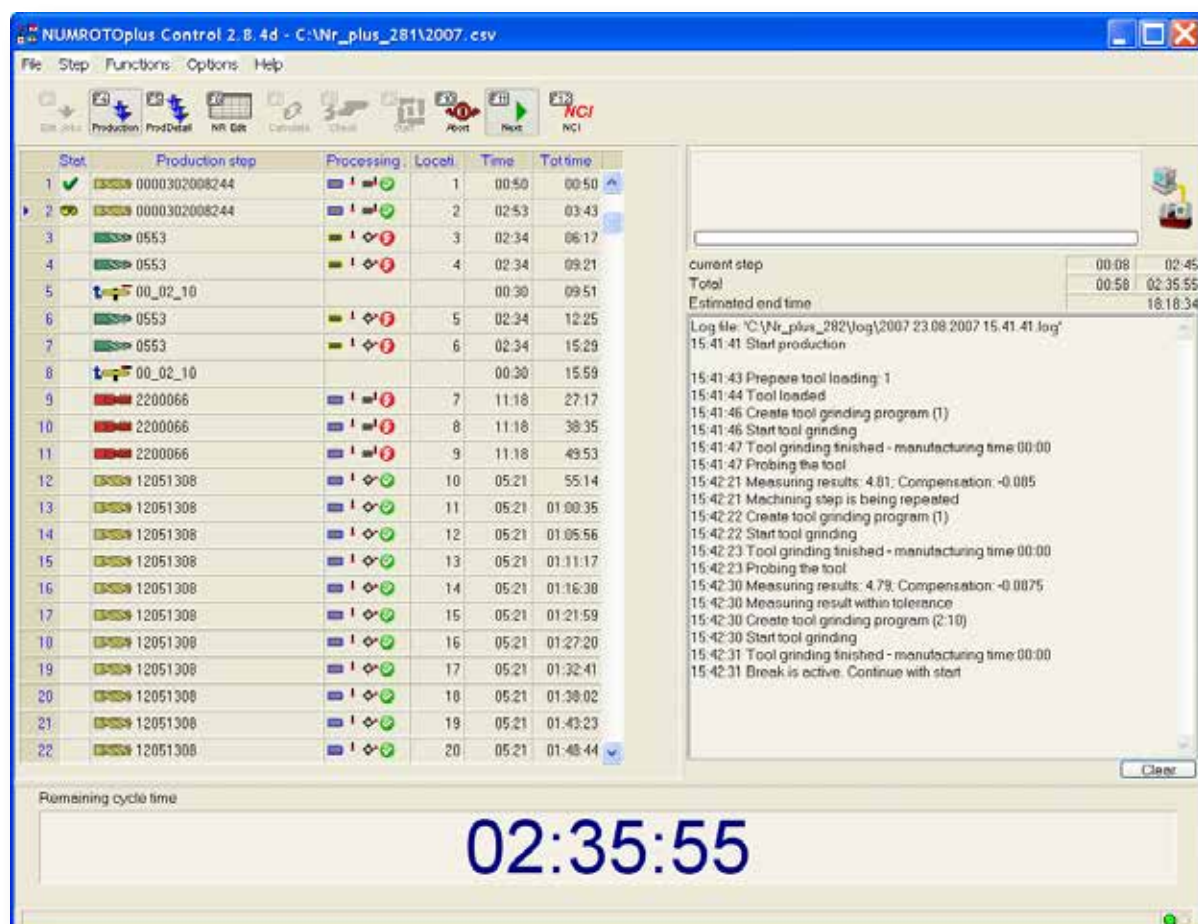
NUMROTOplus Control 2.8.4d - C:\Nr_plus_281\2007.csv

File Step Functions Options Help

Edit Jobs Production ProdDetail NR Edit Calculate Check Start Abort Next NCI

| | Stat | Production step | Processing | Locati. | Time | Tot time |
|---|---|---|---|---|---|---|
| 1 | ✔ | 0000302008244 | | 1 | 00:50 | 00:50 |
| 2 | | 0000302008244 | | 2 | 02:53 | 03:43 |
| 3 | | 0553 | | 3 | 02:34 | 06:17 |
| 4 | | 0553 | | 4 | 02:34 | 09:21 |
| 5 | | 00_02_10 | | | 00:30 | 09:51 |
| 6 | | 0553 | | 5 | 02:34 | 12:25 |
| 7 | | 0553 | | 6 | 02:34 | 15:29 |
| 8 | | 00_02_10 | | | 00:30 | 15:59 |
| 9 | | 2200066 | | 7 | 11:18 | 27:17 |
| 10 | | 2200066 | | 8 | 11:18 | 38:35 |
| 11 | | 2200066 | | 9 | 11:18 | 49:53 |
| 12 | | 12051308 | | 10 | 05:21 | 55:14 |
| 13 | | 12051308 | | 11 | 05:21 | 01:00:35 |
| 14 | | 12051308 | | 12 | 05:21 | 01:05:56 |
| 15 | | 12051308 | | 13 | 05:21 | 01:11:17 |
| 16 | | 12051308 | | 14 | 05:21 | 01:16:38 |
| 17 | | 12051308 | | 15 | 05:21 | 01:21:59 |
| 18 | | 12051308 | | 16 | 05:21 | 01:27:20 |
| 19 | | 12051308 | | 17 | 05:21 | 01:32:41 |
| 20 | | 12051308 | | 18 | 05:21 | 01:38:02 |
| 21 | | 12051308 | | 19 | 05:21 | 01:43:23 |
| 22 | | 12051308 | | 20 | 05:21 | 01:48:44 |

| | | |
|---|---|---|
| current step | 00:08 | 02:45 |
| Total | 00:58 | 02:35:55 |
| Estimated end time | | 18:18:34 |

Log file: "C:\Nr_plus_282\log\2007 23.08.2007 15.41.41.log"
15:41:41 Start production

15:41:43 Prepare tool loading: 1
15:41:44 Tool loaded
15:41:46 Create tool grinding program (1)
15:41:46 Start tool grinding
15:41:47 Tool grinding finished - manufacturing time 00:00
15:41:47 Probing the tool
15:42:21 Measuring results: 4.81; Compensation: -0.085
15:42:21 Machining step is being repeated
15:42:22 Create tool grinding program (1)
15:42:22 Start tool grinding
15:42:23 Tool grinding finished - manufacturing time 00:00
15:42:23 Probing the tool
15:42:30 Measuring results: 4.79; Compensation: -0.0875
15:42:30 Measuring result within tolerance
15:42:30 Create tool grinding program (2:10)
15:42:30 Start tool grinding
15:42:31 Tool grinding finished - manufacturing time 00:00
15:42:31 Break is active. Continue with start

Clear

Remaining cycle time

02:35:55